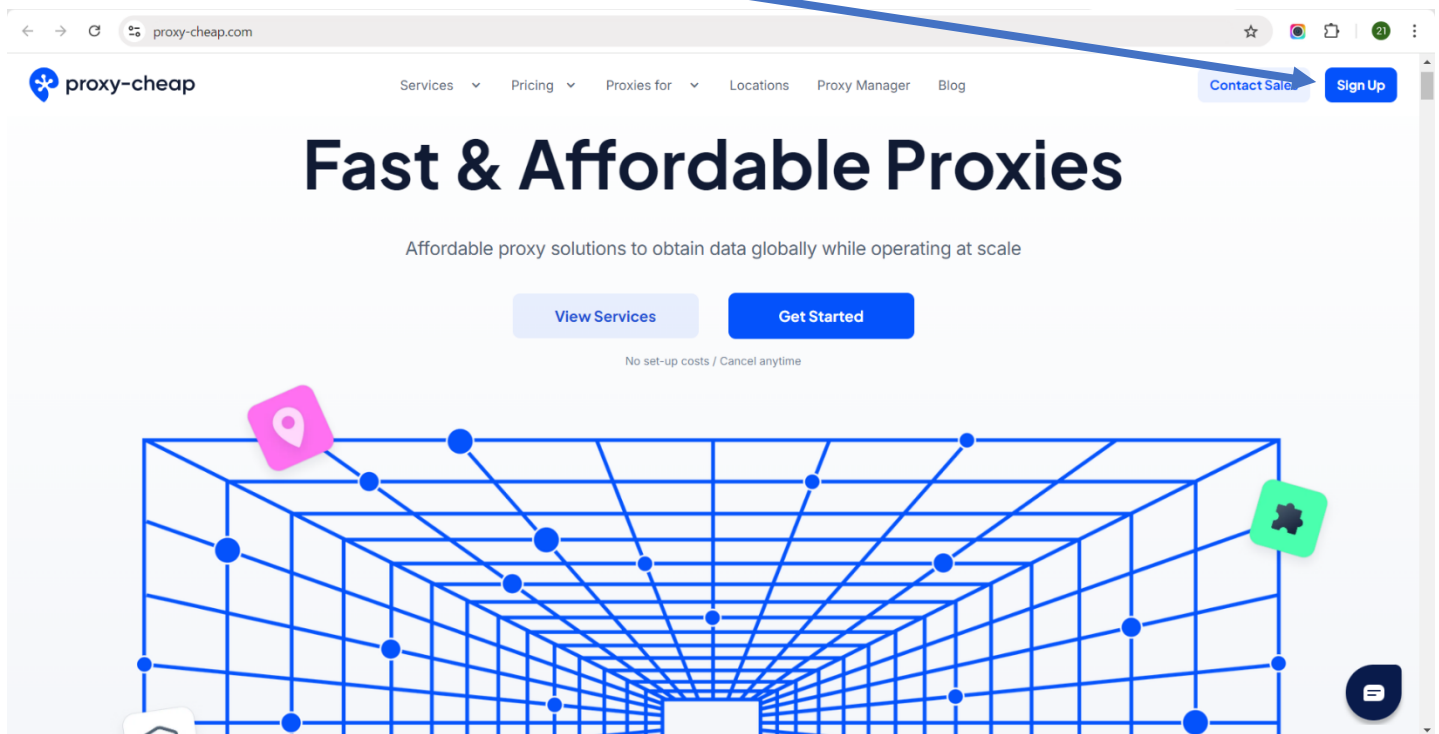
proxy-cheap.com

21

proxy-cheap

Services Pricing Proxies for Locations Proxy Manager Blog

Contact Sale

Sign Up

Fast & Affordable Proxies

Affordable proxy solutions to obtain data globally while operating at scale

View Services

Get Started

No set-up costs / Cancel anytime